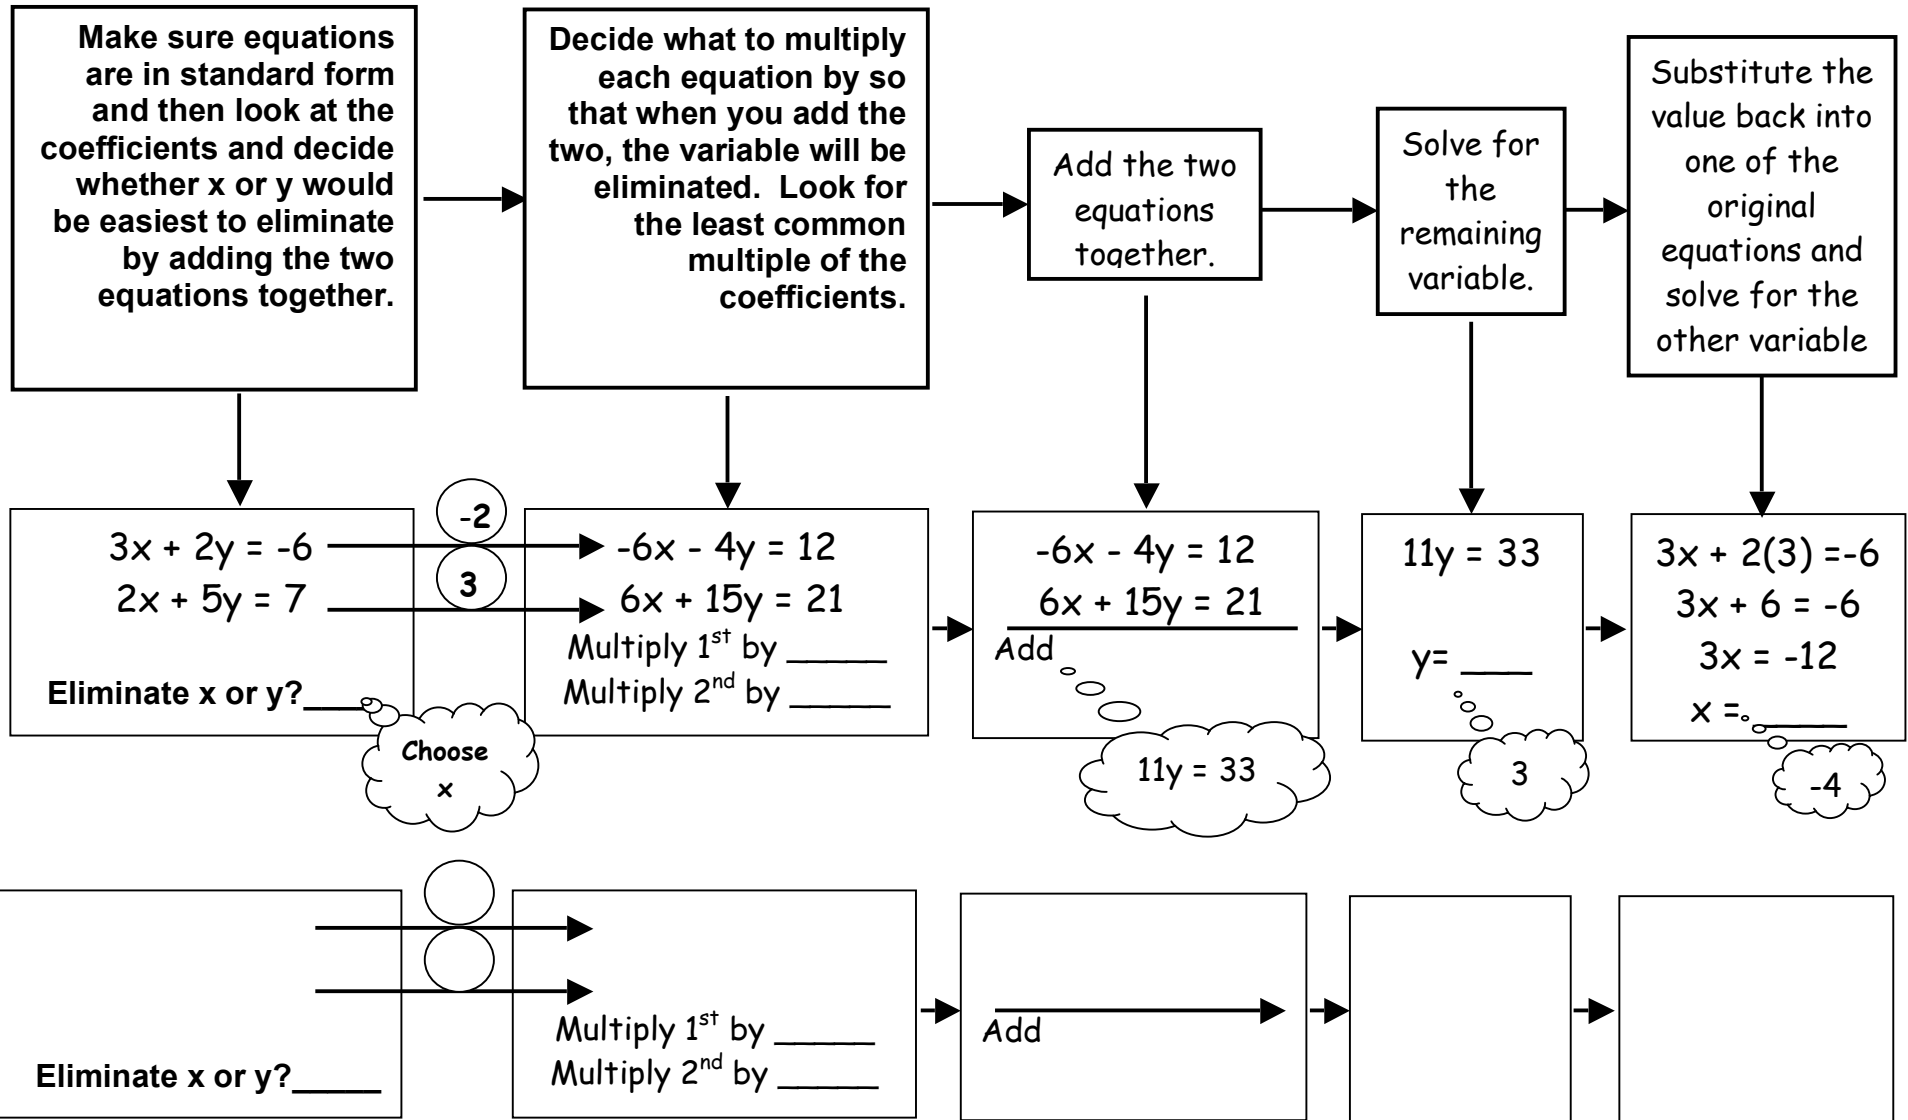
Make sure equations are in standard form and then look at the coefficients and decide whether x or y would be easiest to eliminate by adding the two equations together.

Decide what to multiply each equation by so that when you add the two, the variable will be eliminated. Look for the least common multiple of the coefficients.

Add the two equations together.

Solve for the remaining variable.

Substitute the value back into one of the original equations and solve for the other variable

$3x + 2y = -6$
$2x + 5y = 7$

Eliminate x or y?_____

Choose x

-2

3

$-6x - 4y = 12$
$6x + 15y = 21$

Multiply 1$^{st}$ by _____
Multiply 2$^{nd}$ by _____

$-6x - 4y = 12$
$6x + 15y = 21$
Add

11y = 33

11y = 33

y= ____

3

$3x + 2(3) =-6$
$3x + 6 = -6$
$3x = -12$
x = _____

-4

Eliminate x or y?_____

Multiply 1$^{st}$ by _____
Multiply 2$^{nd}$ by _____

Add